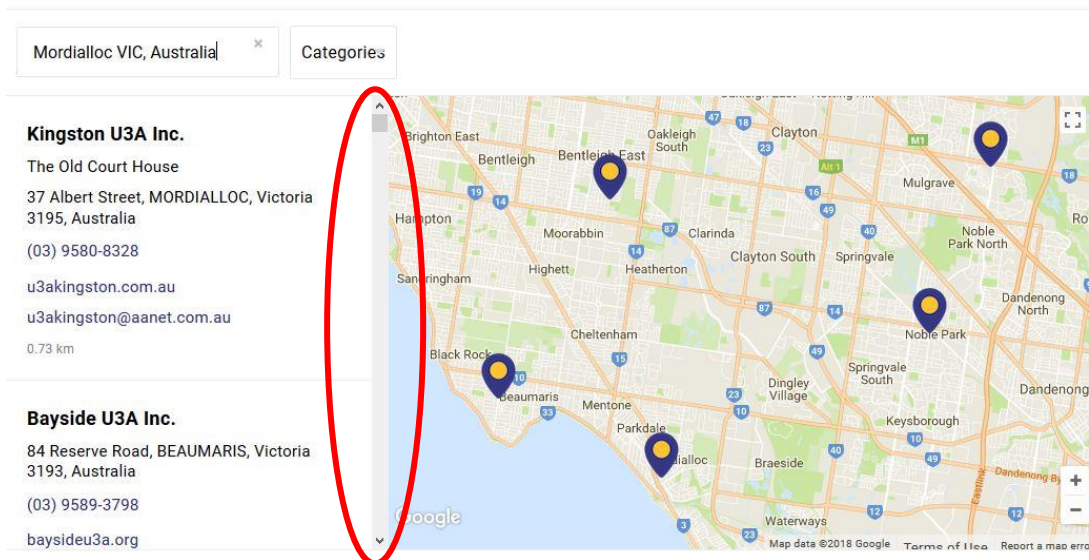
Mordialloc VIC, Australia ×

Categories

Kingston U3A Inc.

The Old Court House

37 Albert Street, MORDIALLOC, Victoria 3195, Australia

(03) 9580-8328

u3akingston.com.au

u3akingston@aanet.com.au

0.73 km

Bayside U3A Inc.

84 Reserve Road, BEAUMARIS, Victoria 3193, Australia

(03) 9589-3798

baysideu3a.org

Brighton East
Bentleigh
Bentleigh East
Oakleigh South
Clayton
Mulgrave
Hampton
Moorabbin
Clarinda
Noble Park North
Highett
Heatherton
Clayton South
Springvale
Sandringham
Dandenong North
Noble Park
Cheltenham
Black Rock
Springvale South
Beaumaris
Mentone
Dingley Village
Dandenong
Parkdale
Keysborough
Braeside
Waterways
Dandenong By
47
18
23
M1
Alt 1
19
14
49
40
87
14
10
87
15
49
10
23
49
12
3
Google
Map data ©2018 Google
Terms of Use
Report a map error